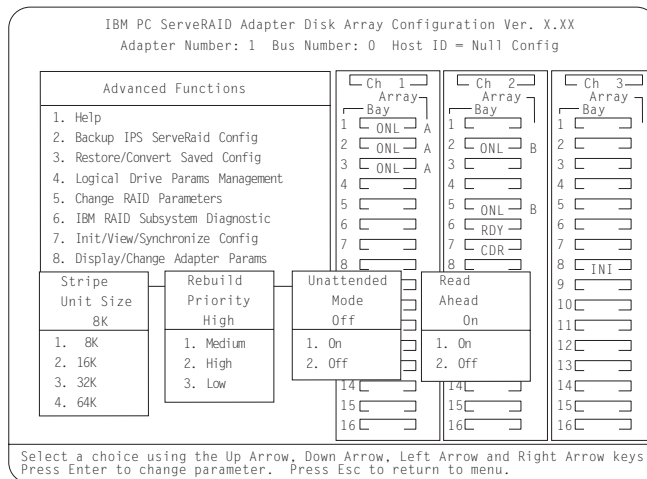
IBM PC ServeRAID Adapter Disk Array Configuration Ver. X.XX
Adapter Number: 1 Bus Number: 0 Host ID = Null Config

Advanced Functions

1. Help
2. Backup IPS ServeRaid Config
3. Restore/Convert Saved Config
4. Logical Drive Params Management
5. Change RAID Parameters
6. IBM RAID Subsystem Diagnostic
7. Init/View/Synchronize Config
8. Display/Change Adapter Params

Ch 1
Array
Bay
1 ONL A
2 ONL A
3 ONL A
4
5
6
7
8

Ch 2
Array
Bay
1
2 ONL B
3
4
5 ONL B
6 RDY
7 CDR
8
14
15
16

Ch 3
Array
Bay
1
2
3
4
5
6
7
8 INI
9
10
11
12
13
14
15
16

| Stripe Unit Size 8K |
|---|
| 1. 8K |
| 2. 16K |
| 3. 32K |
| 4. 64K |

| Rebuild Priority High |
|---|
| 1. Medium |
| 2. High |
| 3. Low |

| Unattended Mode Off |
|---|
| 1. On |
| 2. Off |

| Read Ahead On |
|---|
| 1. On |
| 2. Off |

14
15
16

Select a choice using the Up Arrow, Down Arrow, Left Arrow and Right Arrow keys
Press Enter to change parameter. Press Esc to return to menu.